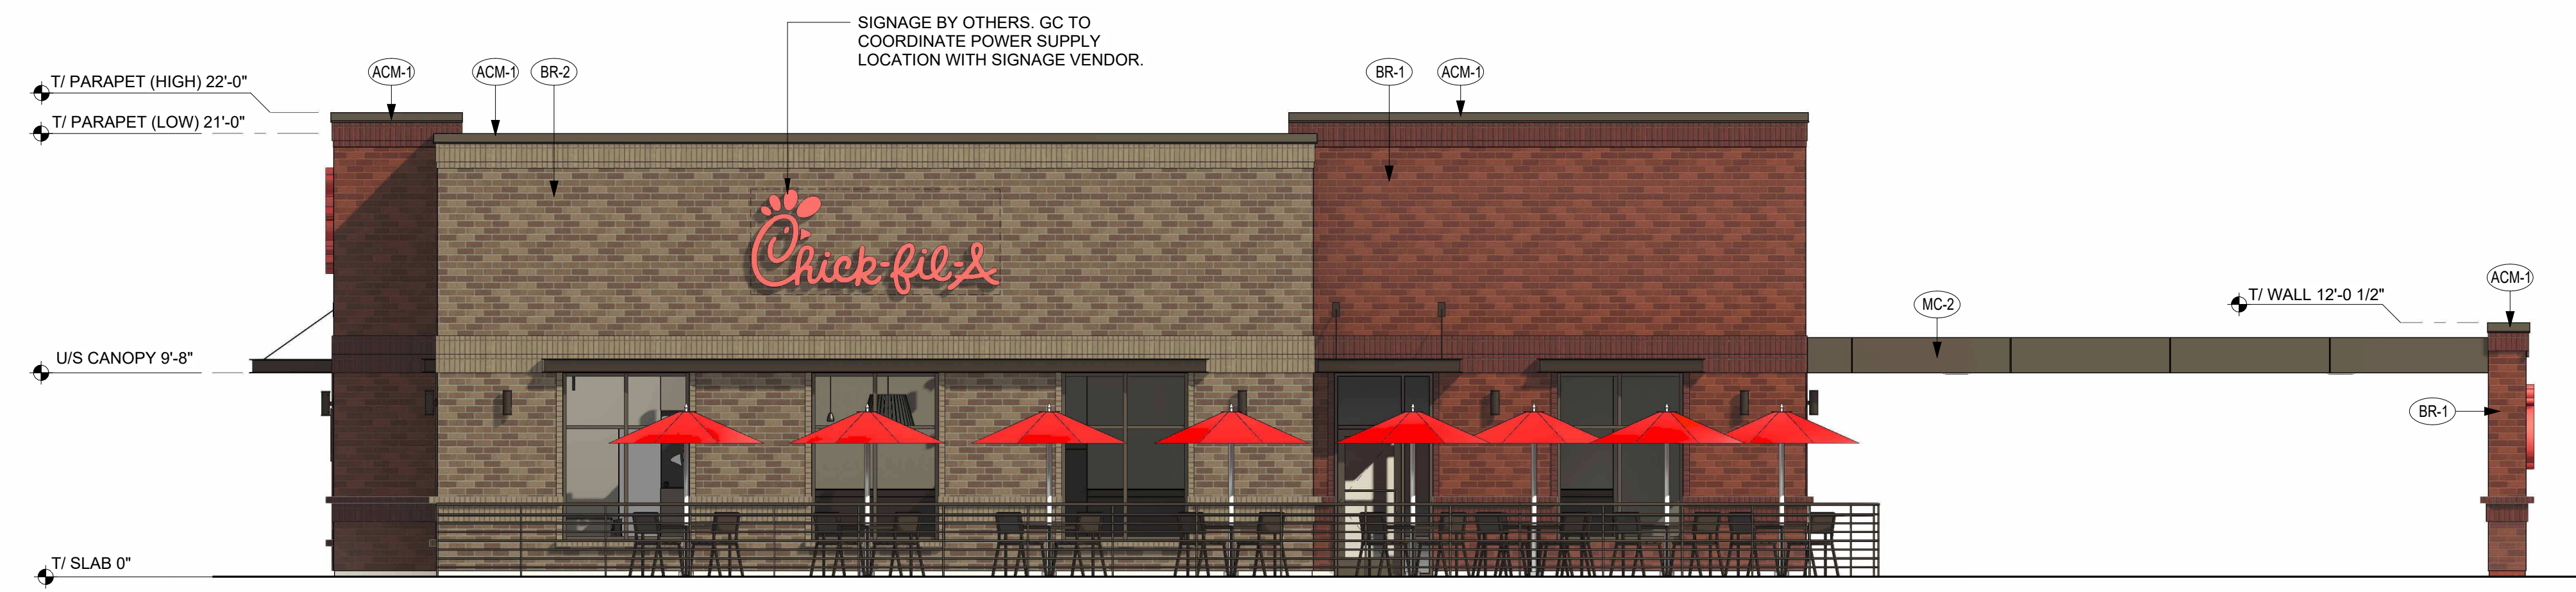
SIGNAGE BY OTHERS. GC TO COORDINATE POWER SUPPLY LOCATION WITH SIGNAGE VENDOR.

T/ PARAPET (HIGH) 22'-0"

T/ PARAPET (LOW) 21'-0"

ACM-1

ACM-1

BR-2

BR-1

ACM-1

Chick-fil-A

MC-2

T/ WALL 12'-0 1/2"

ACM-1

U/S CANOPY 9'-8"

BR-1

T/ SLAB 0"